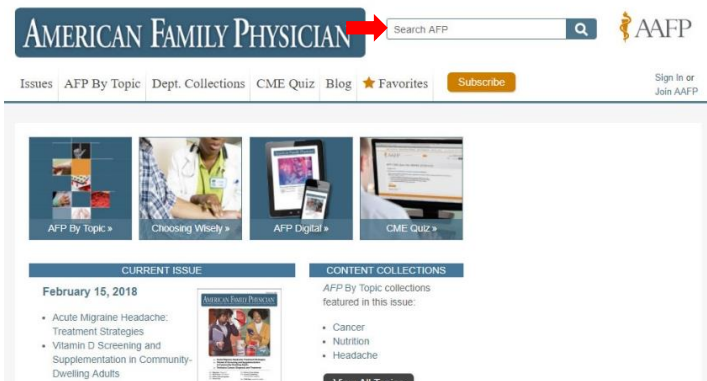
AMERICAN FAMILY PHYSICIAN

Search AFP

AAFP

Issues AFP By Topic Dept. Collections CME Quiz Blog Favorites Subscribe

Sign In or Join AAFP

AFP By Topic »

Choosing Wisely »

AFP Digital »

CME Quiz »

CURRENT ISSUE

February 15, 2018

- Acute Migraine Headache: Treatment Strategies
- Vitamin D Screening and Supplementation in Community-Dwelling Adults

AMERICAN FAMILY PHYSICIAN

CONTENT COLLECTIONS

AFP By Topic collections featured in this issue:

- Cancer
- Nutrition
- Headache

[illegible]